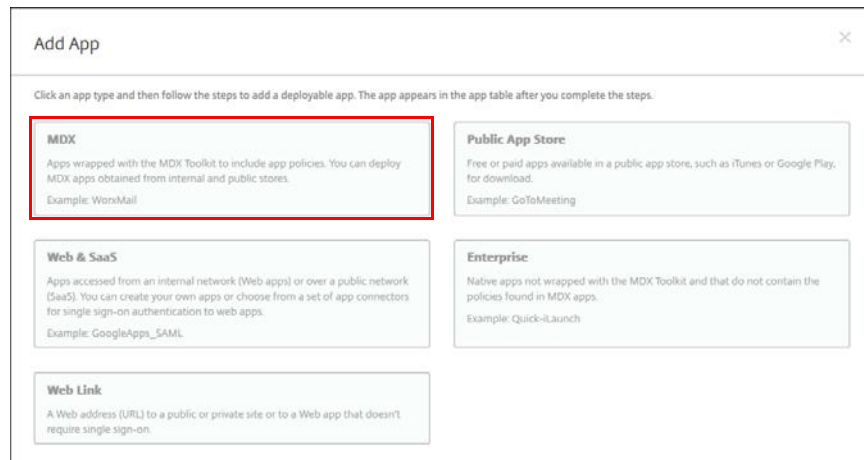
Add App

×

Click an app type and then follow the steps to add a deployable app. The app appears in the app table after you complete the steps.

MDX

Apps wrapped with the MDX Toolkit to include app policies. You can deploy MDX apps obtained from internal and public stores.

Example: WorxMail

Public App Store

Free or paid apps available in a public app store, such as iTunes or Google Play, for download.

Example: GoToMeeting

Web & SaaS

Apps accessed from an internal network (Web apps) or over a public network (SaaS). You can create your own apps or choose from a set of app connectors for single sign-on authentication to web apps.

Example: GoogleApps_SAML

Enterprise

Native apps not wrapped with the MDX Toolkit and that do not contain the policies found in MDX apps.

Example: Quick-iLaunch

Web Link

A Web address (URL) to a public or private site or to a Web app that doesn't require single sign-on.